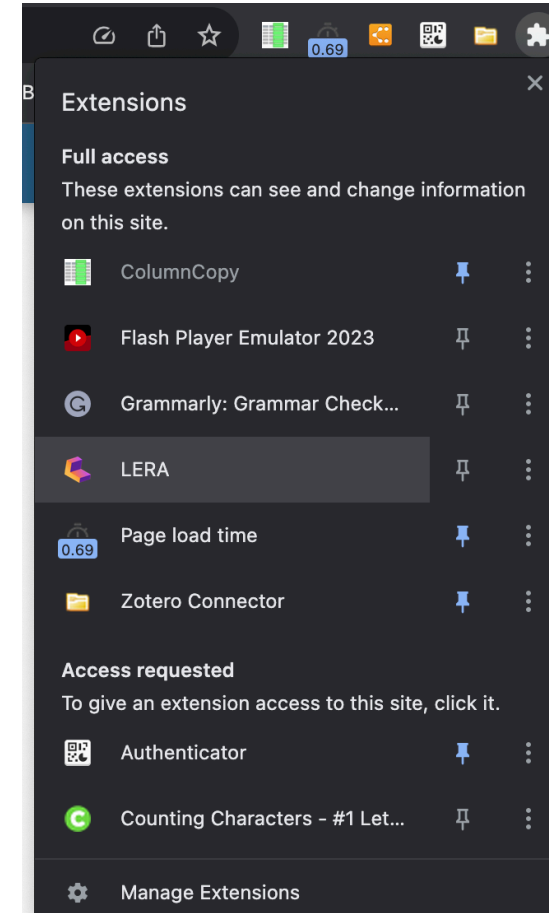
0.69

B

Extensions

×

Full access
These extensions can see and change information on this site.

ColumnCopy

Flash Player Emulator 2023

Grammarly: Grammar Check...

LERA

0.69 Page load time

Zotero Connector

Access requested
To give an extension access to this site, click it.

Authenticator

Counting Characters - #1 Let...

Manage Extensions